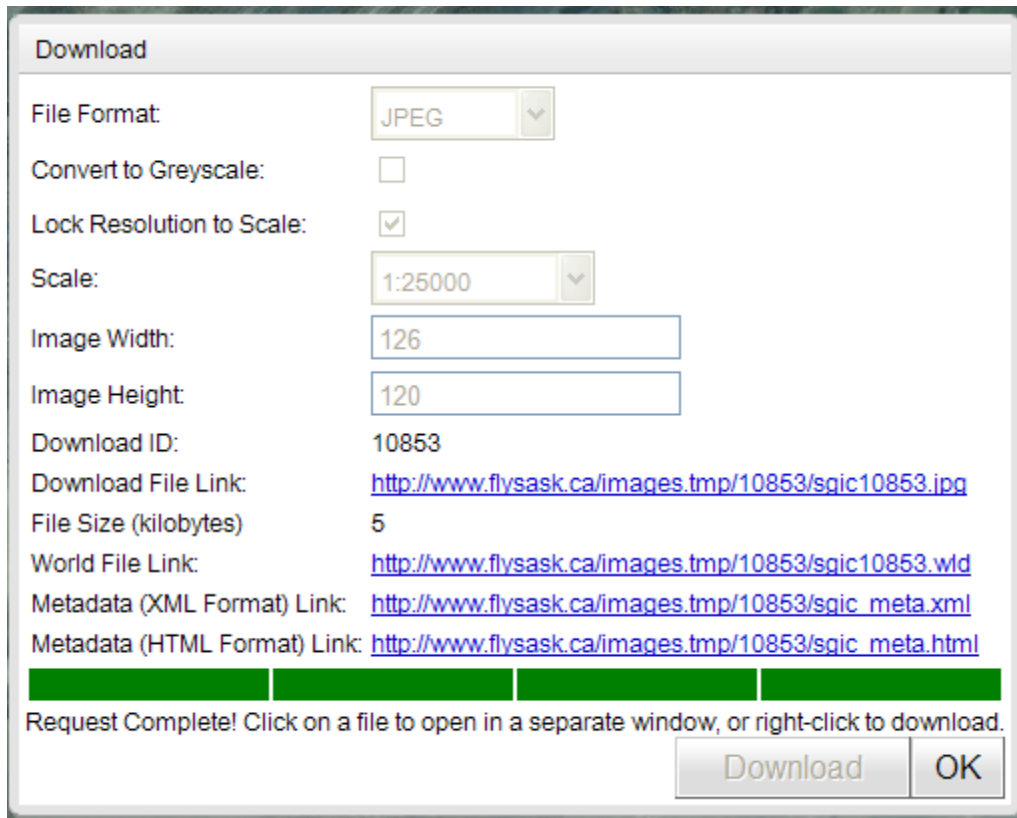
Download

File Format: JPEG

Convert to Greyscale:

Lock Resolution to Scale:

Scale: 1:25000

Image Width: 126

Image Height: 120

Download ID: 10853

Download File Link: http://www.flysask.ca/images.tmp/10853/sgic10853.jpg

File Size (kilobytes) 5

World File Link: http://www.flysask.ca/images.tmp/10853/sgic10853.wld

Metadata (XML Format) Link: http://www.flysask.ca/images.tmp/10853/sgic_meta.xml

Metadata (HTML Format) Link: http://www.flysask.ca/images.tmp/10853/sgic_meta.html

Request Complete! Click on a file to open in a separate window, or right-click to download.

Download OK